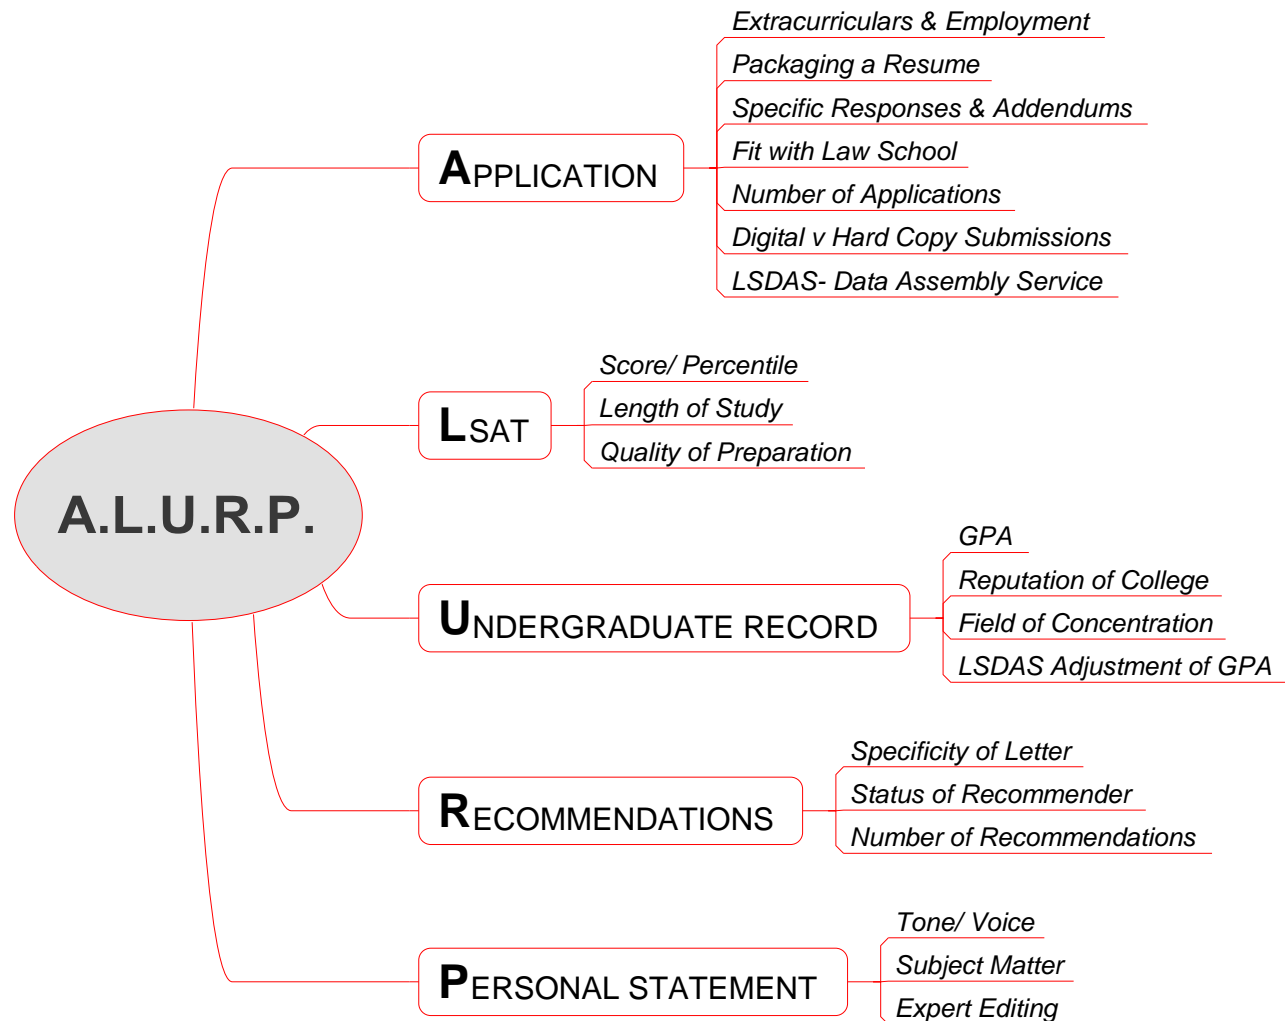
A.L.U.R.P.

APPLICATION

Extracurriculars & Employment
Packaging a Resume
Specific Responses & Addendums
Fit with Law School
Number of Applications
Digital v Hard Copy Submissions
LSDAS- Data Assembly Service

LSAT

Score/ Percentile
Length of Study
Quality of Preparation

UNDERGRADUATE RECORD

GPA
Reputation of College
Field of Concentration
LSDAS Adjustment of GPA

RECOMMENDATIONS

Specificity of Letter
Status of Recommender
Number of Recommendations

PERSONAL STATEMENT

Tone/ Voice
Subject Matter
Expert Editing